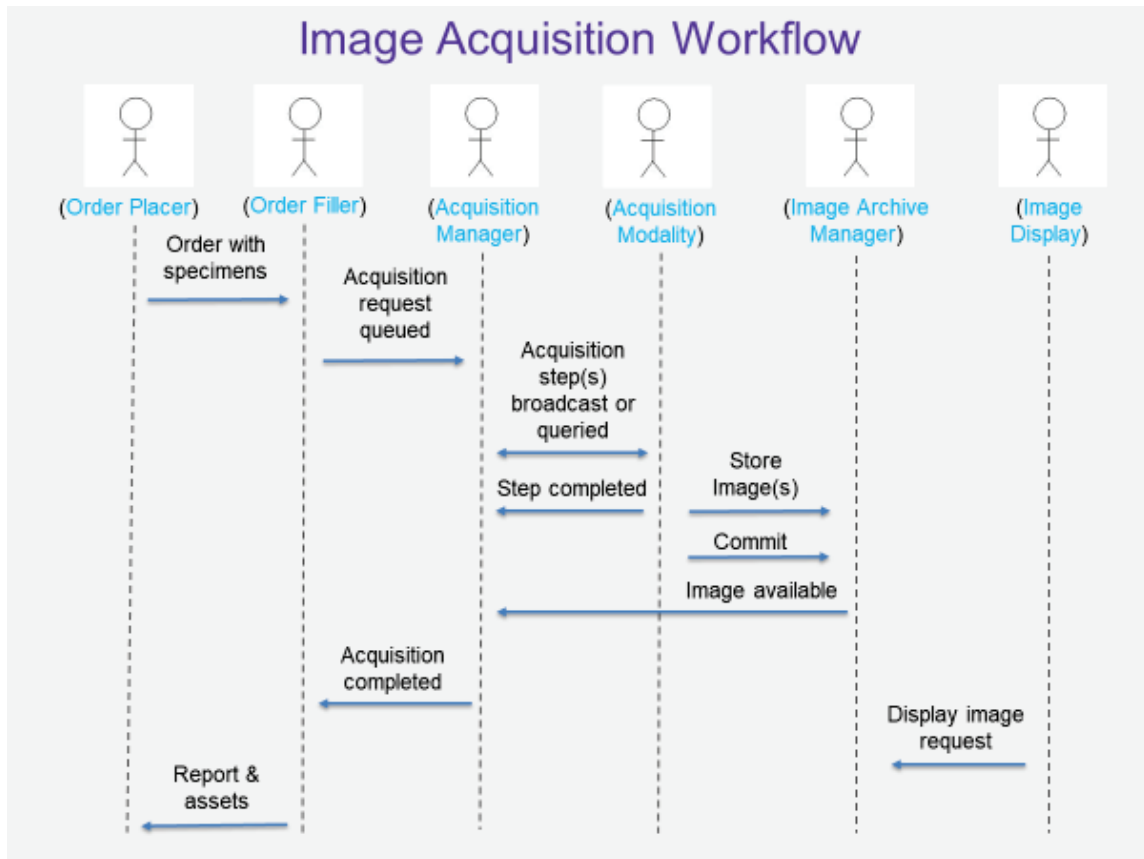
Image Acquisition Workflow

(Order Placer)

(Order Filler)

(Acquisition Manager)

(Acquisition Modality)

(Image Archive Manager)

(Image Display)

Order with specimens

Acquisition request queued

Acquisition step(s) broadcast or queried

Step completed

Store Image(s)

Commit

Image available

Acquisition completed

Display image request

Report & assets